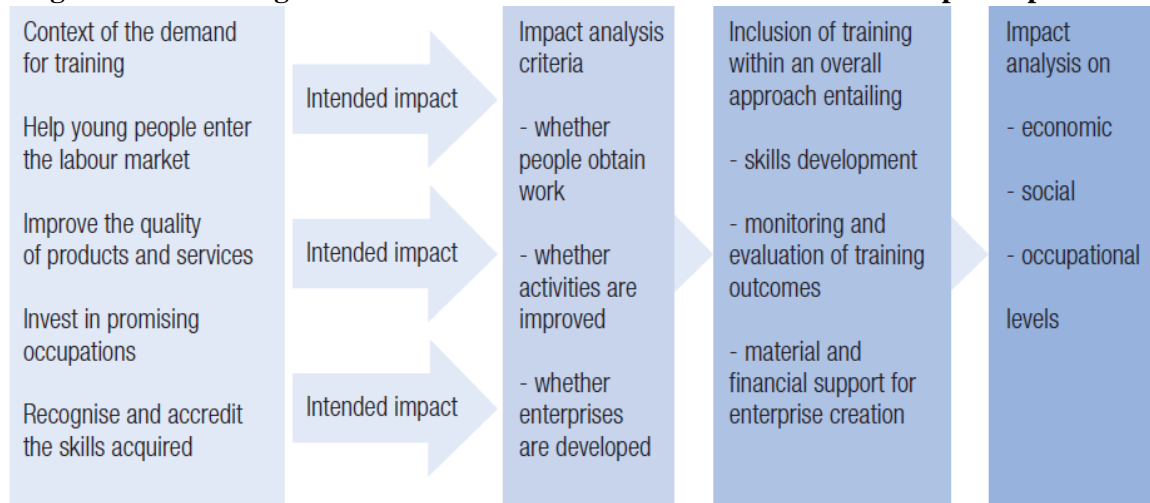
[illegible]

Context of the demand for training

Help young people enter the labour market

Improve the quality of products and services

Invest in promising occupations

Recognise and accredit the skills acquired

Intended impact

Intended impact

Intended impact

Impact analysis criteria

- whether people obtain work

- whether activities are improved

- whether enterprises are developed

Inclusion of training within an overall approach entailing

- skills development

- monitoring and evaluation of training outcomes

- material and financial support for enterprise creation

Impact analysis on

- economic

- social

- occupational

levels